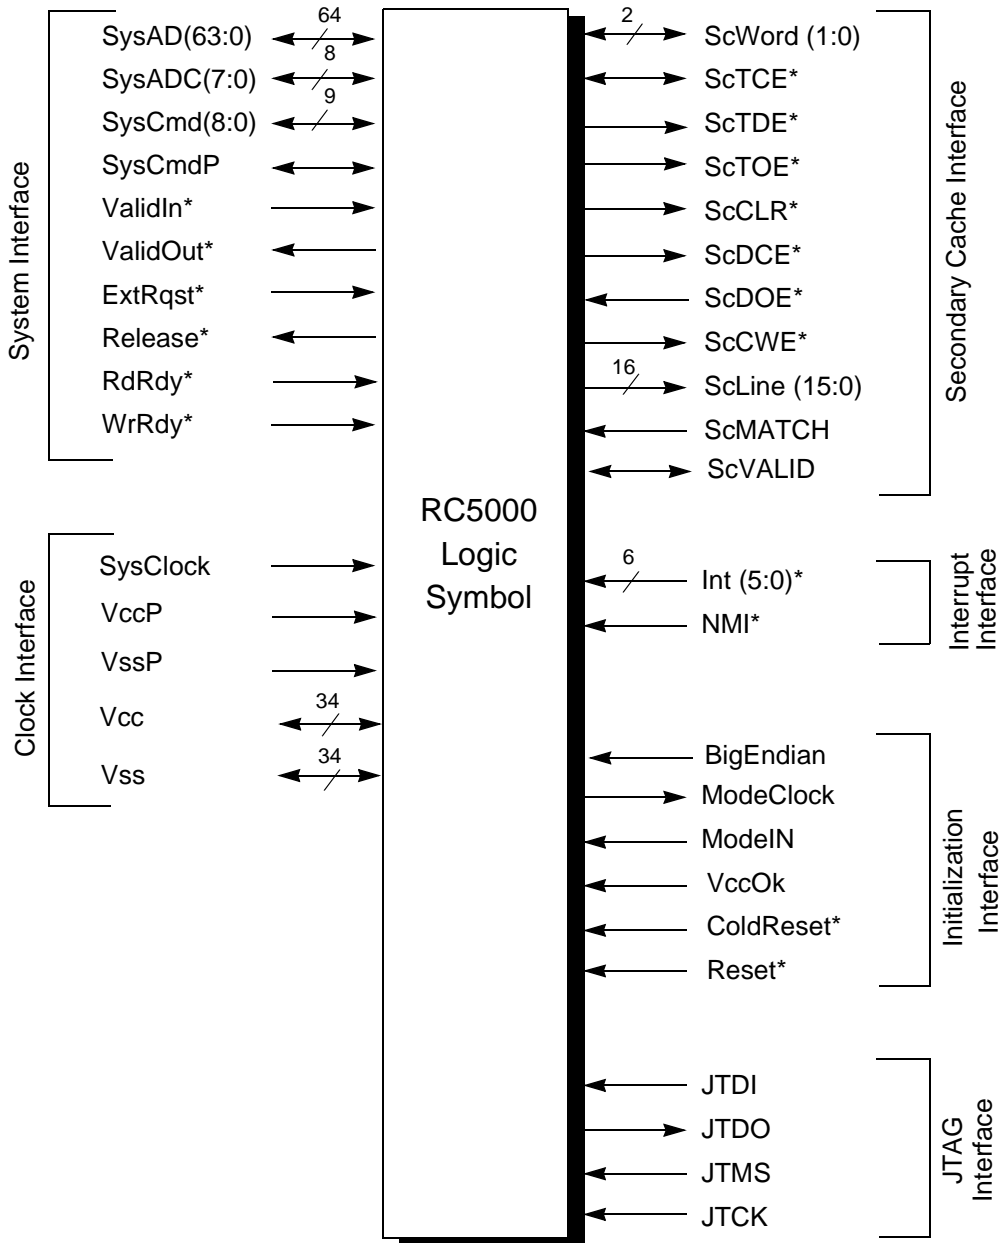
System Interface

SysAD(63:0) 64
SysADC(7:0) 8
SysCmd(8:0) 9
SysCmdP
ValidIn*
ValidOut*
ExtRqst*
Release*
RdRdy*
WrRdy*

Clock Interface

SysClock
VccP
VssP
Vcc 34
Vss 34

RC5000 Logic Symbol

2 ScWord (1:0)
ScTCE*
ScTDE*
ScTOE*
ScCLR*
ScDCE*
ScDOE*
ScCWE*
16 ScLine (15:0)
ScMATCH
ScVALID

Secondary Cache Interface

6 Int (5:0)*
NMI*

Interrupt Interface

BigEndian
ModeClock
ModeIN
VccOk
ColdReset*
Reset*

Initialization Interface

JTDI
JTDO
JTMS
JTCK

JTAG Interface